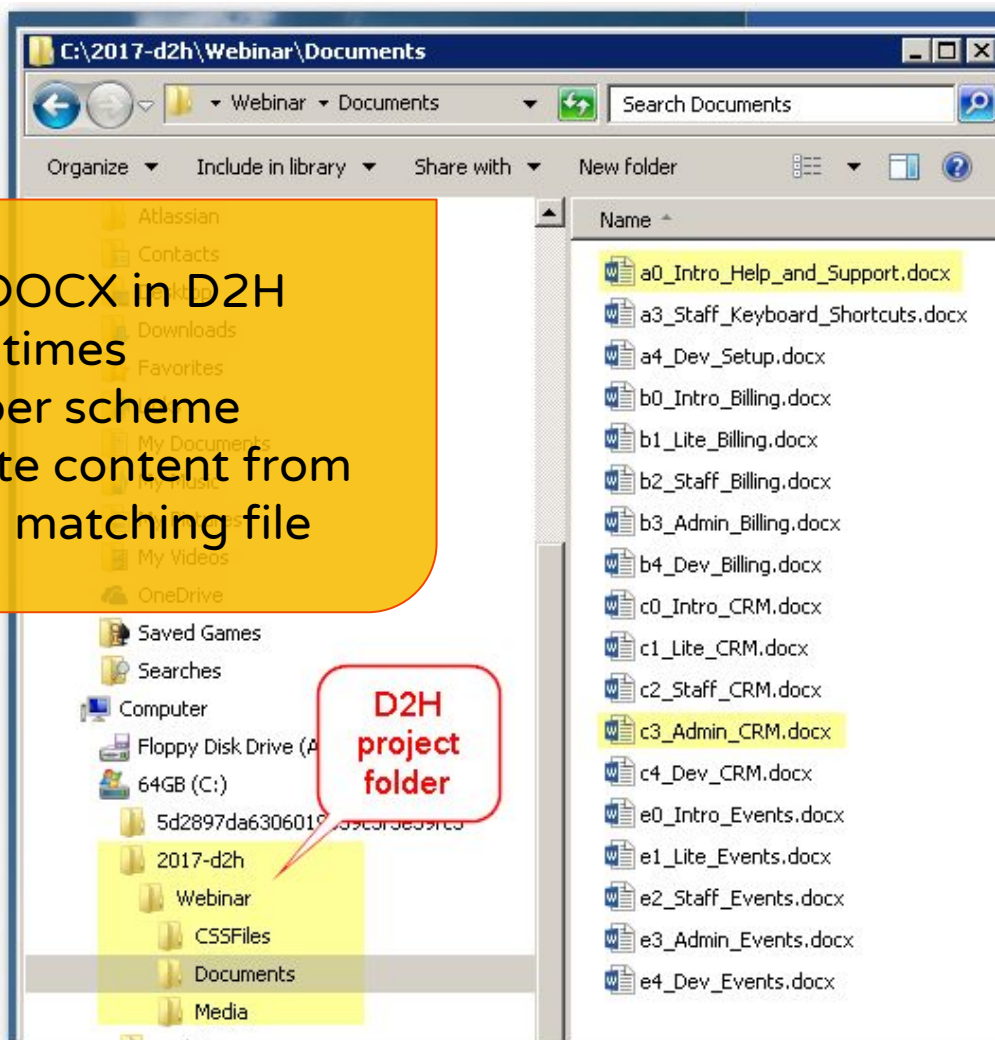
C:\2017-d2h\Webinar\Documents

Webinar ▸ Documents

Search Documents

Organize ▾ Include in library ▾ Share with ▾ New folder

Atlassian
Contacts
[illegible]
Downloads
Favorites
My Documents
My Music
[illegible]
My Videos
OneDrive
Saved Games
Searches
Computer
Floppy Disk Drive (A
64GB (C:)
5d2897da630601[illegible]
2017-d2h
Webinar
CSSFiles
Documents
Media

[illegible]OCX in D2H
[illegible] times
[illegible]er scheme
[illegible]te content from
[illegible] matching file

D2H project folder

Name

a0_Intro_Help_and_Support.docx
a3_Staff_Keyboard_Shortcuts.docx
a4_Dev_Setup.docx
b0_Intro_Billing.docx
b1_Lite_Billing.docx
b2_Staff_Billing.docx
b3_Admin_Billing.docx
b4_Dev_Billing.docx
c0_Intro_CRM.docx
c1_Lite_CRM.docx
c2_Staff_CRM.docx
c3_Admin_CRM.docx
c4_Dev_CRM.docx
e0_Intro_Events.docx
e1_Lite_Events.docx
e2_Staff_Events.docx
e3_Admin_Events.docx
e4_Dev_Events.docx